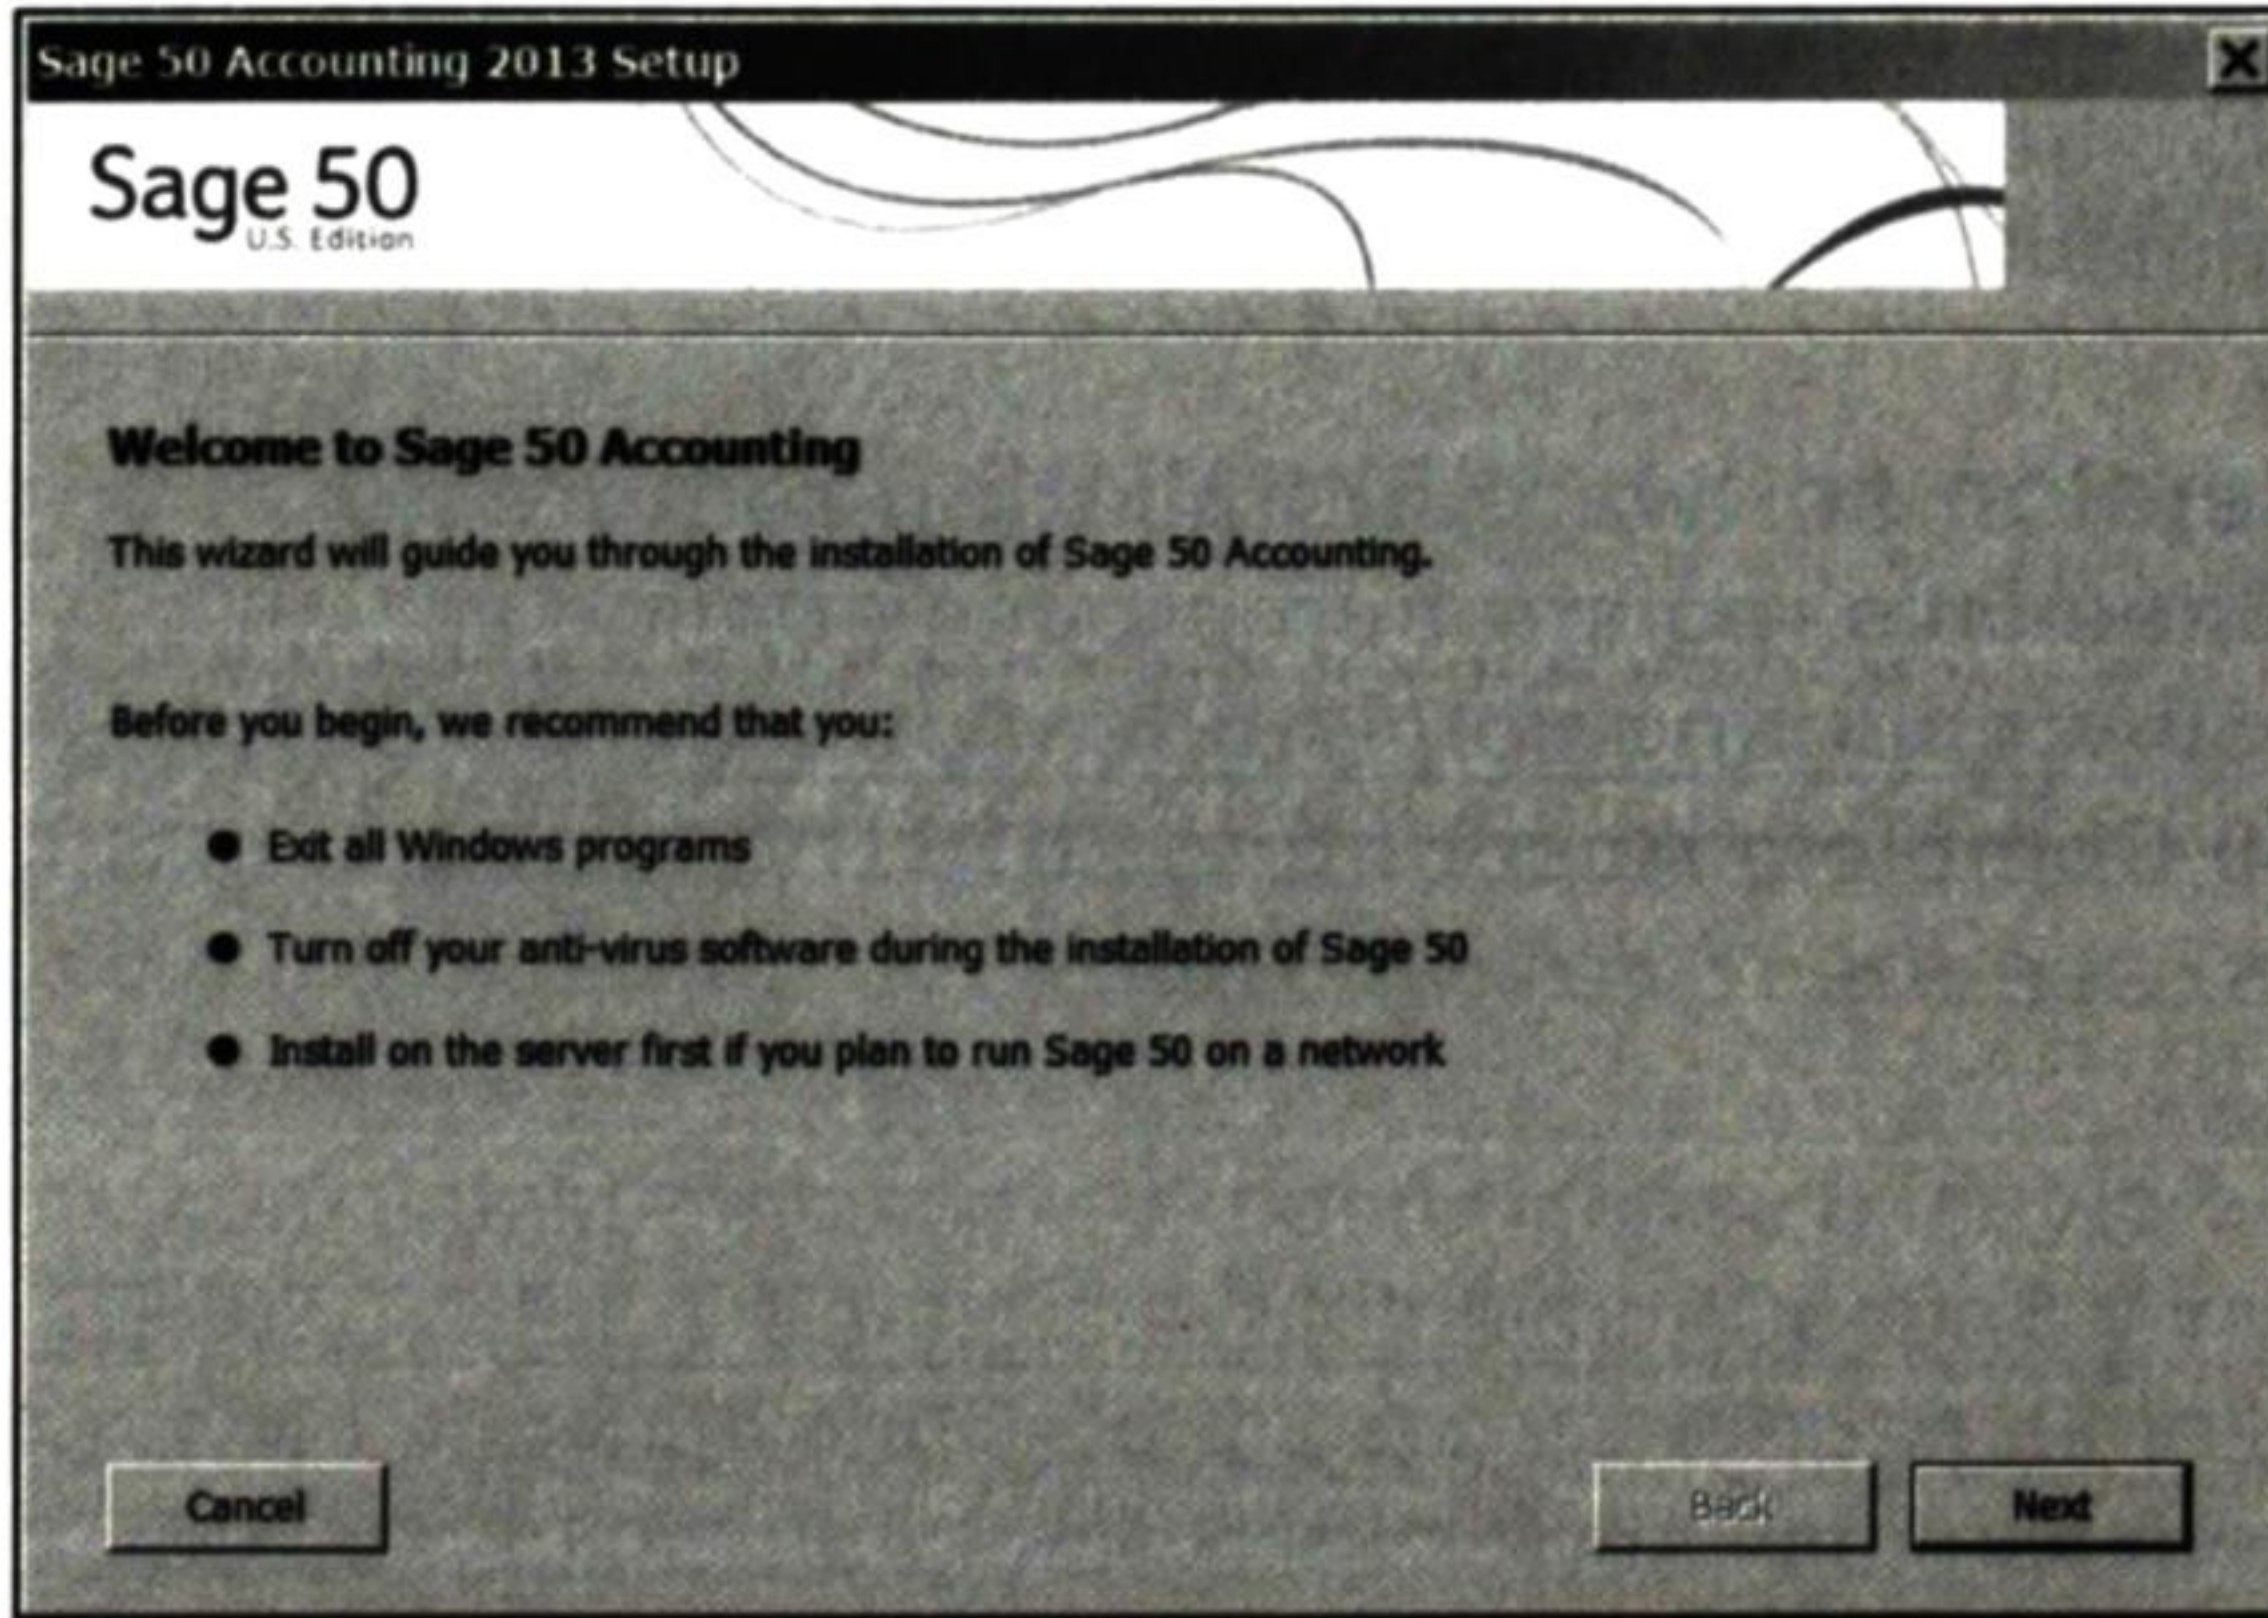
Sage 50 Accounting 2013 Setup

Sage 50
U.S. Edition

Welcome to Sage 50 Accounting

This wizard will guide you through the installation of Sage 50 Accounting.

Before you begin, we recommend that you:

- Exit all Windows programs
- Turn off your anti-virus software during the installation of Sage 50
- Install on the server first if you plan to run Sage 50 on a network

Cancel

Back

Next